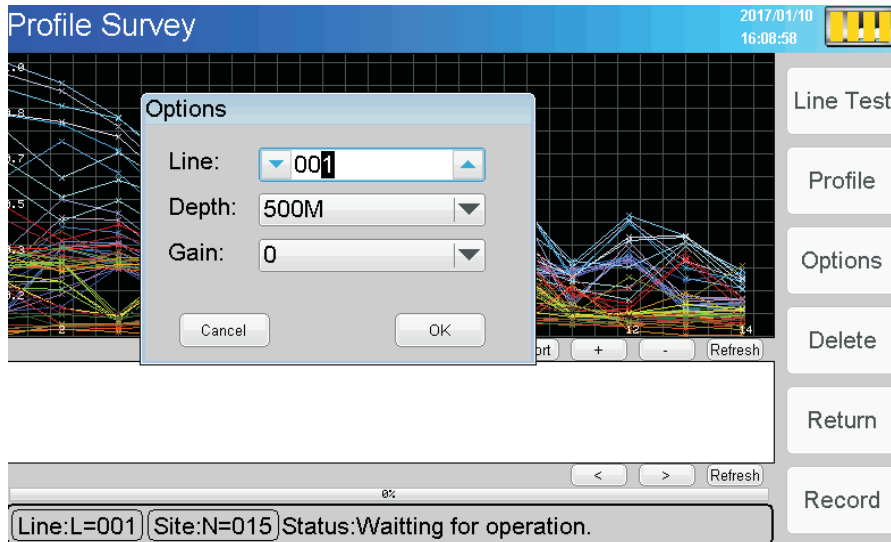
Profile Survey
2017/01/10
16:08:58

Line Test
Profile
Options
Delete
Return
Record

Options
Line: 001
Depth: 500M
Gain: 0
Cancel
OK

.8
.7
.5
.3
.2
2
12
14

ort
+
-
Refresh

<
>
Refresh
0%

Line:L=001
Site:N=015
Status:Waitting for operation.